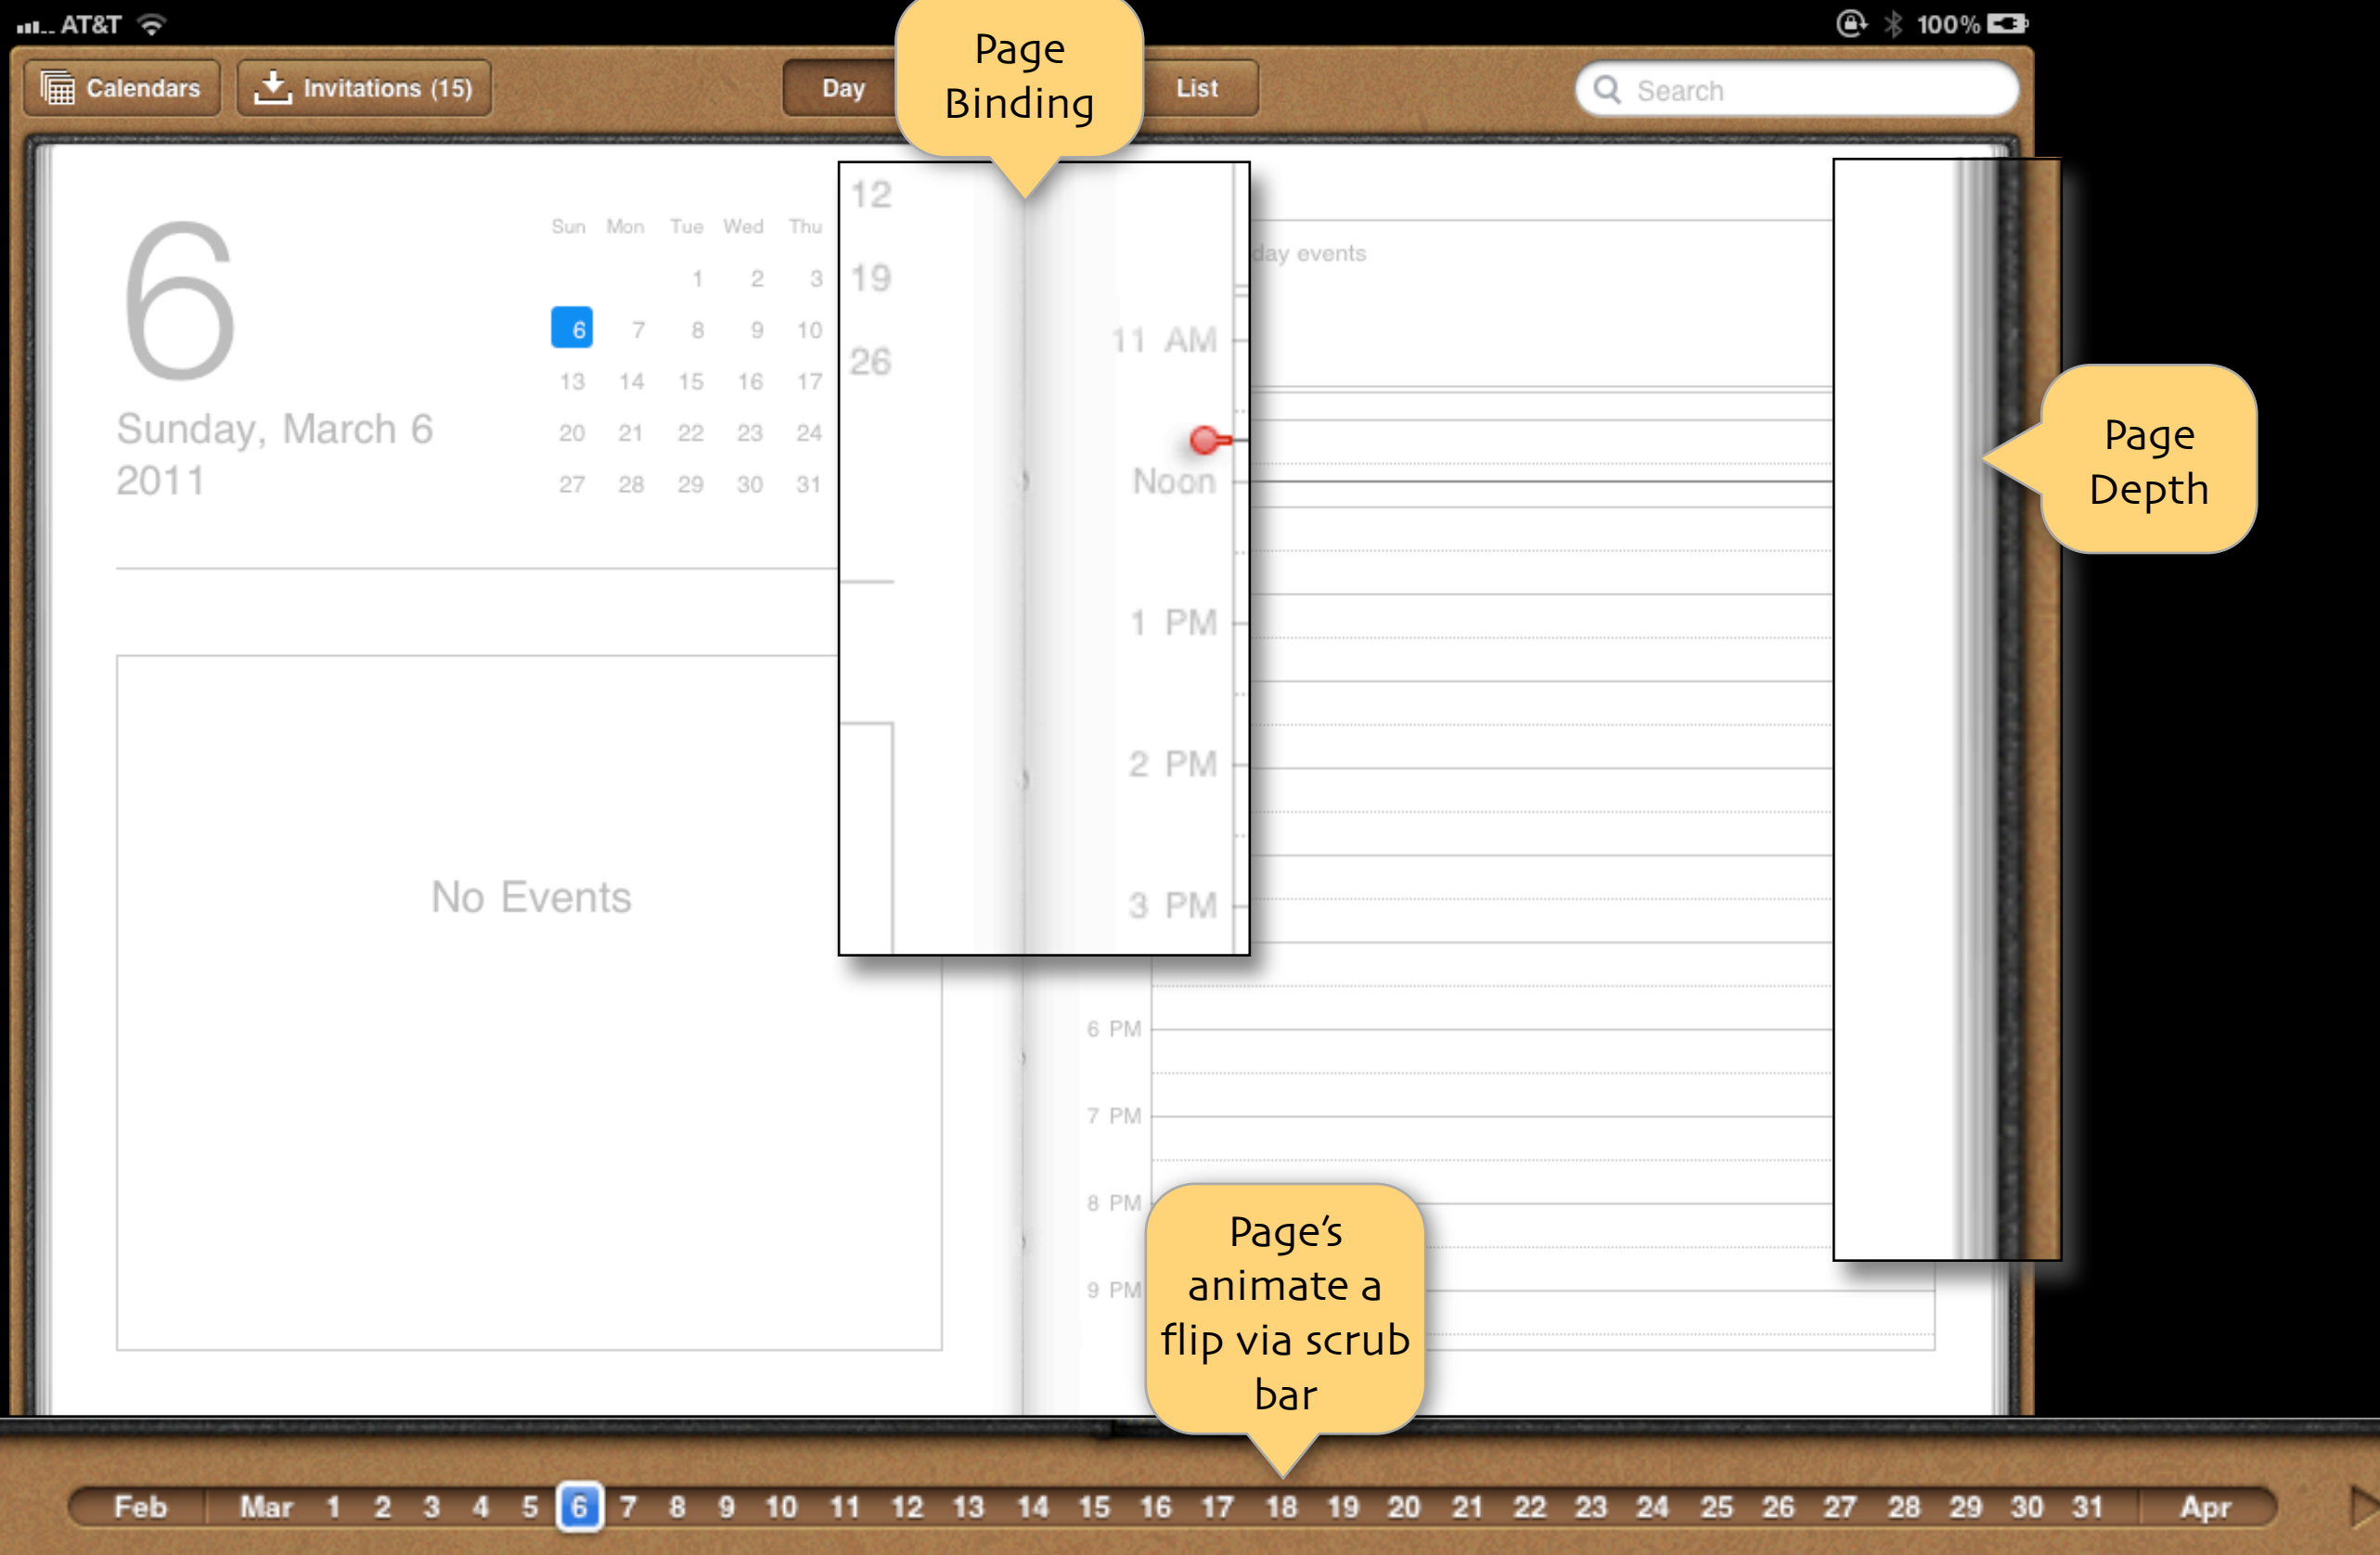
AT&T
100%

Calendars
Invitations (15)
Day
List
Search

Page Binding

6
Sunday, March 6
2011

| Sun | Mon | Tue | Wed | Thu |
|---|---|---|---|---|
| | | 1 | 2 | 3 |
| 6 | 7 | 8 | 9 | 10 |
| 13 | 14 | 15 | 16 | 17 |
| 20 | 21 | 22 | 23 | 24 |
| 27 | 28 | 29 | 30 | 31 |

No Events

12
19
26

day events

11 AM
Noon
1 PM
2 PM
3 PM
6 PM
7 PM
8 PM
9 PM

Page Depth

Page's animate a flip via scrub bar

Feb Mar 1 2 3 4 5 6 7 8 9 10 11 12 13 14 15 16 17 18 19 20 21 22 23 24 25 26 27 28 29 30 31 Apr